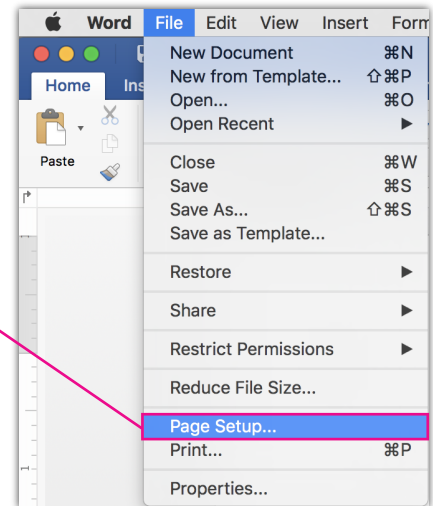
Word File Edit View Insert Form

Home Ins

Paste

New Document ⌘N
New from Template... ⇧⌘P
Open... ⌘O
Open Recent ▶

Close ⌘W
Save ⌘S
Save As... ⇧⌘S
Save as Template...

Restore ▶

Share ▶

Restrict Permissions ▶

Reduce File Size...

Page Setup...
Print... ⌘P

Properties...